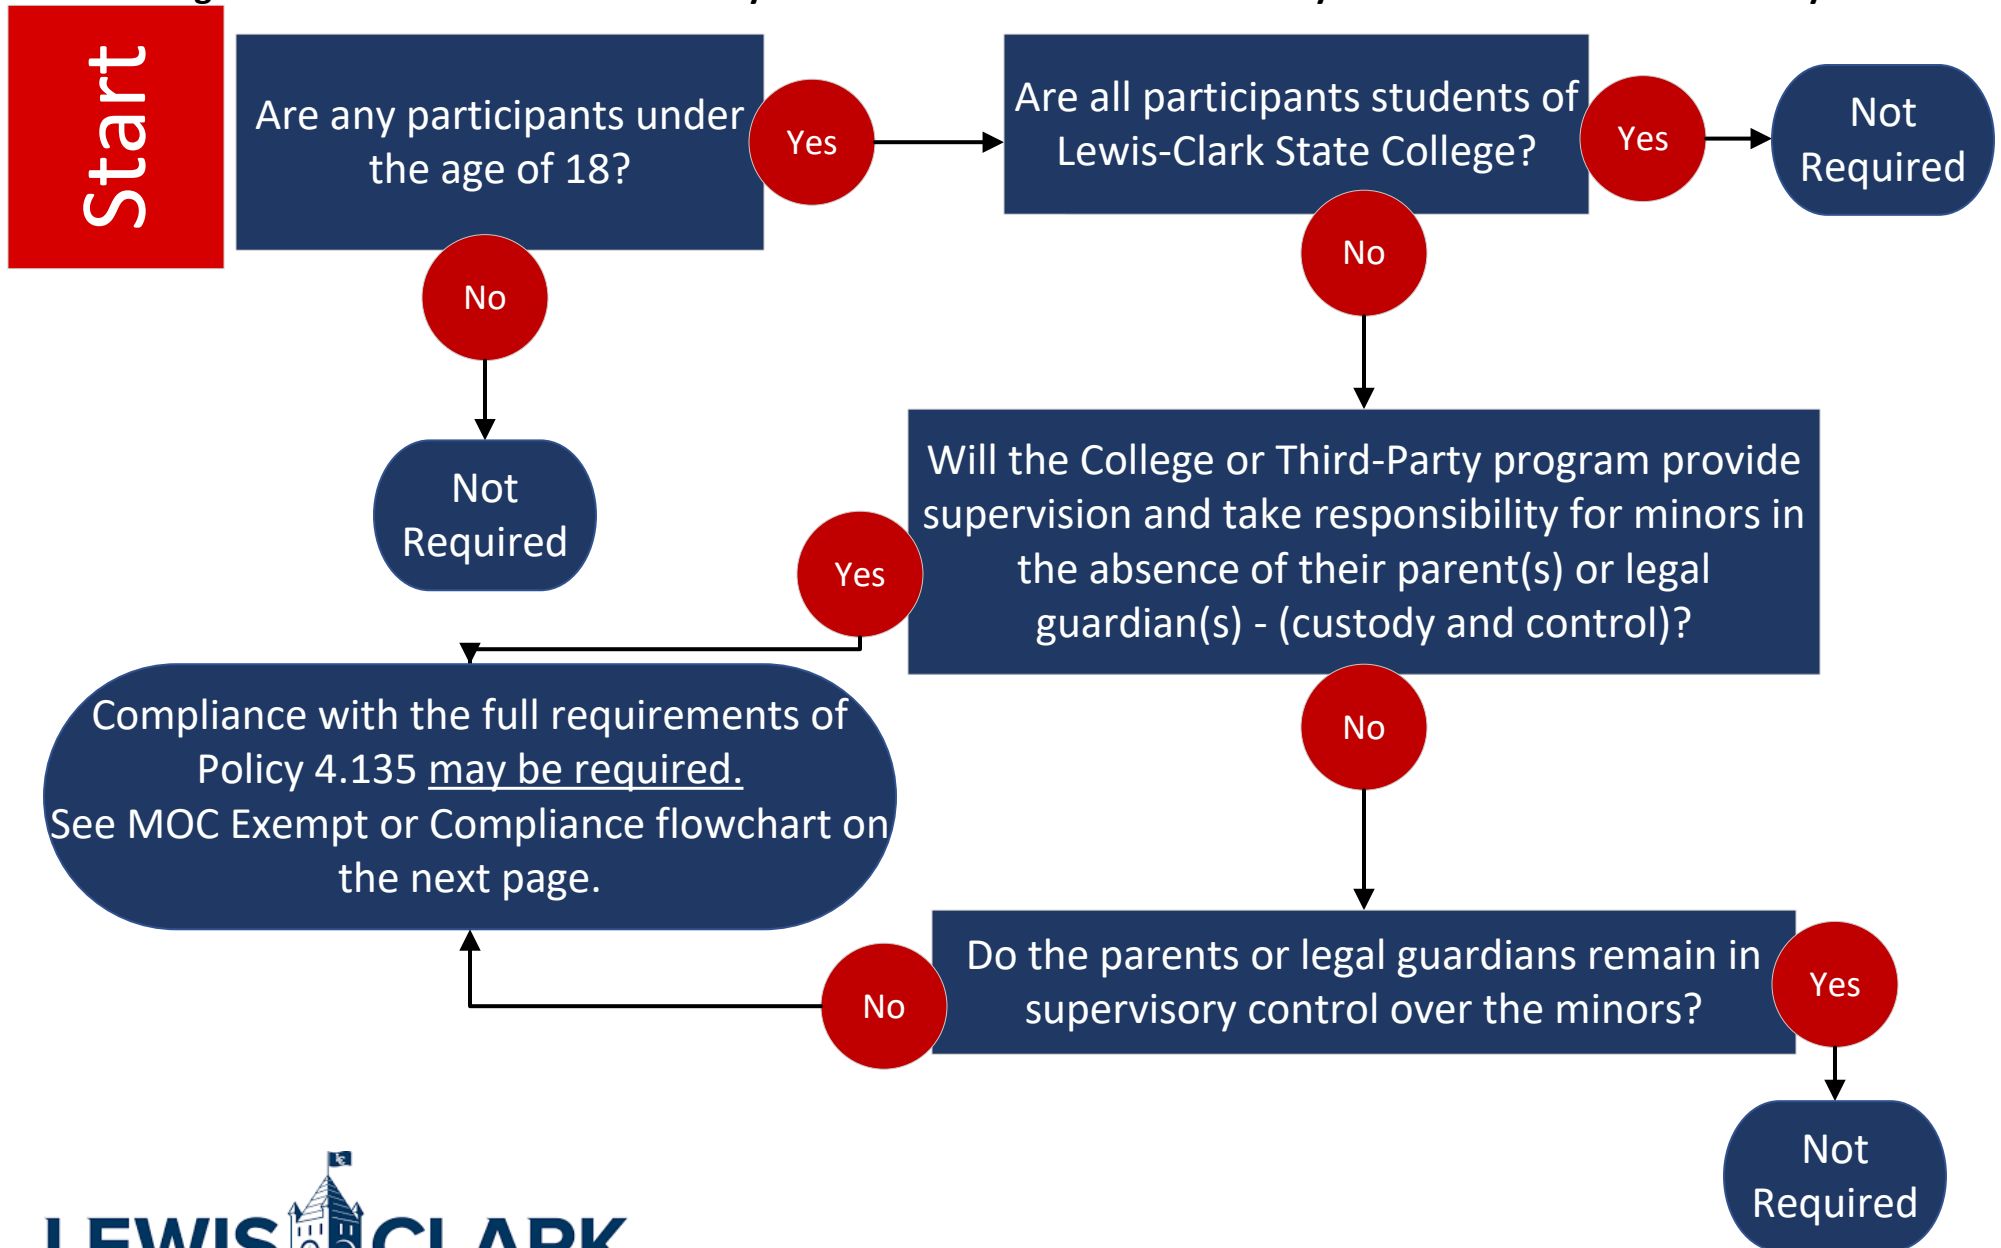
Start

Are any participants under the age of 18?

Yes

Are all participants students of Lewis-Clark State College?

Yes

Not Required

No

No

Not Required

Will the College or Third-Party program provide supervision and take responsibility for minors in the absence of their parent(s) or legal guardian(s) - (custody and control)?

Yes

Compliance with the full requirements of Policy 4.135 may be required.
See MOC Exempt or Compliance flowchart on the next page.

No

Do the parents or legal guardians remain in supervisory control over the minors?

No

Yes

Not Required

LEWIS CLARK